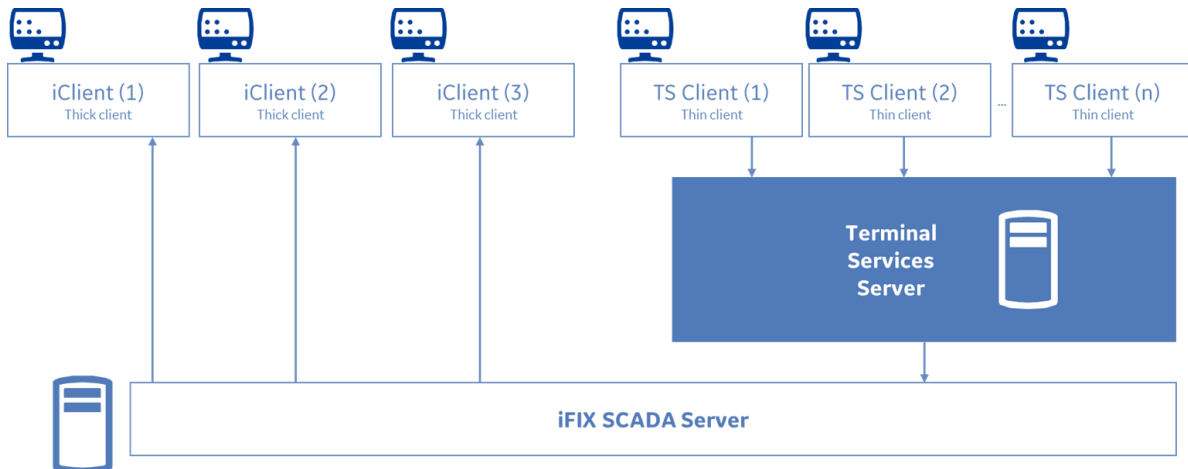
iClient (1)
Thick client

iClient (2)
Thick client

iClient (3)
Thick client

TS Client (1)
Thin client

TS Client (2)
Thin client

...

TS Client (n)
Thin client

Terminal Services Server

iFIX SCADA Server